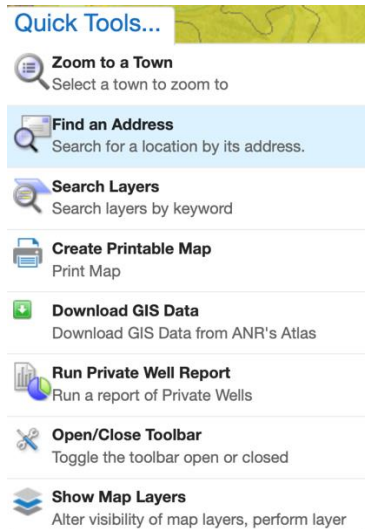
Quick Tools...

Zoom to a Town
Select a town to zoom to

Find an Address
Search for a location by its address.

Search Layers
Search layers by keyword

Create Printable Map
Print Map

Download GIS Data
Download GIS Data from ANR's Atlas

Run Private Well Report
Run a report of Private Wells

Open/Close Toolbar
Toggle the toolbar open or closed

Show Map Layers
Alter visibility of map layers, perform layer